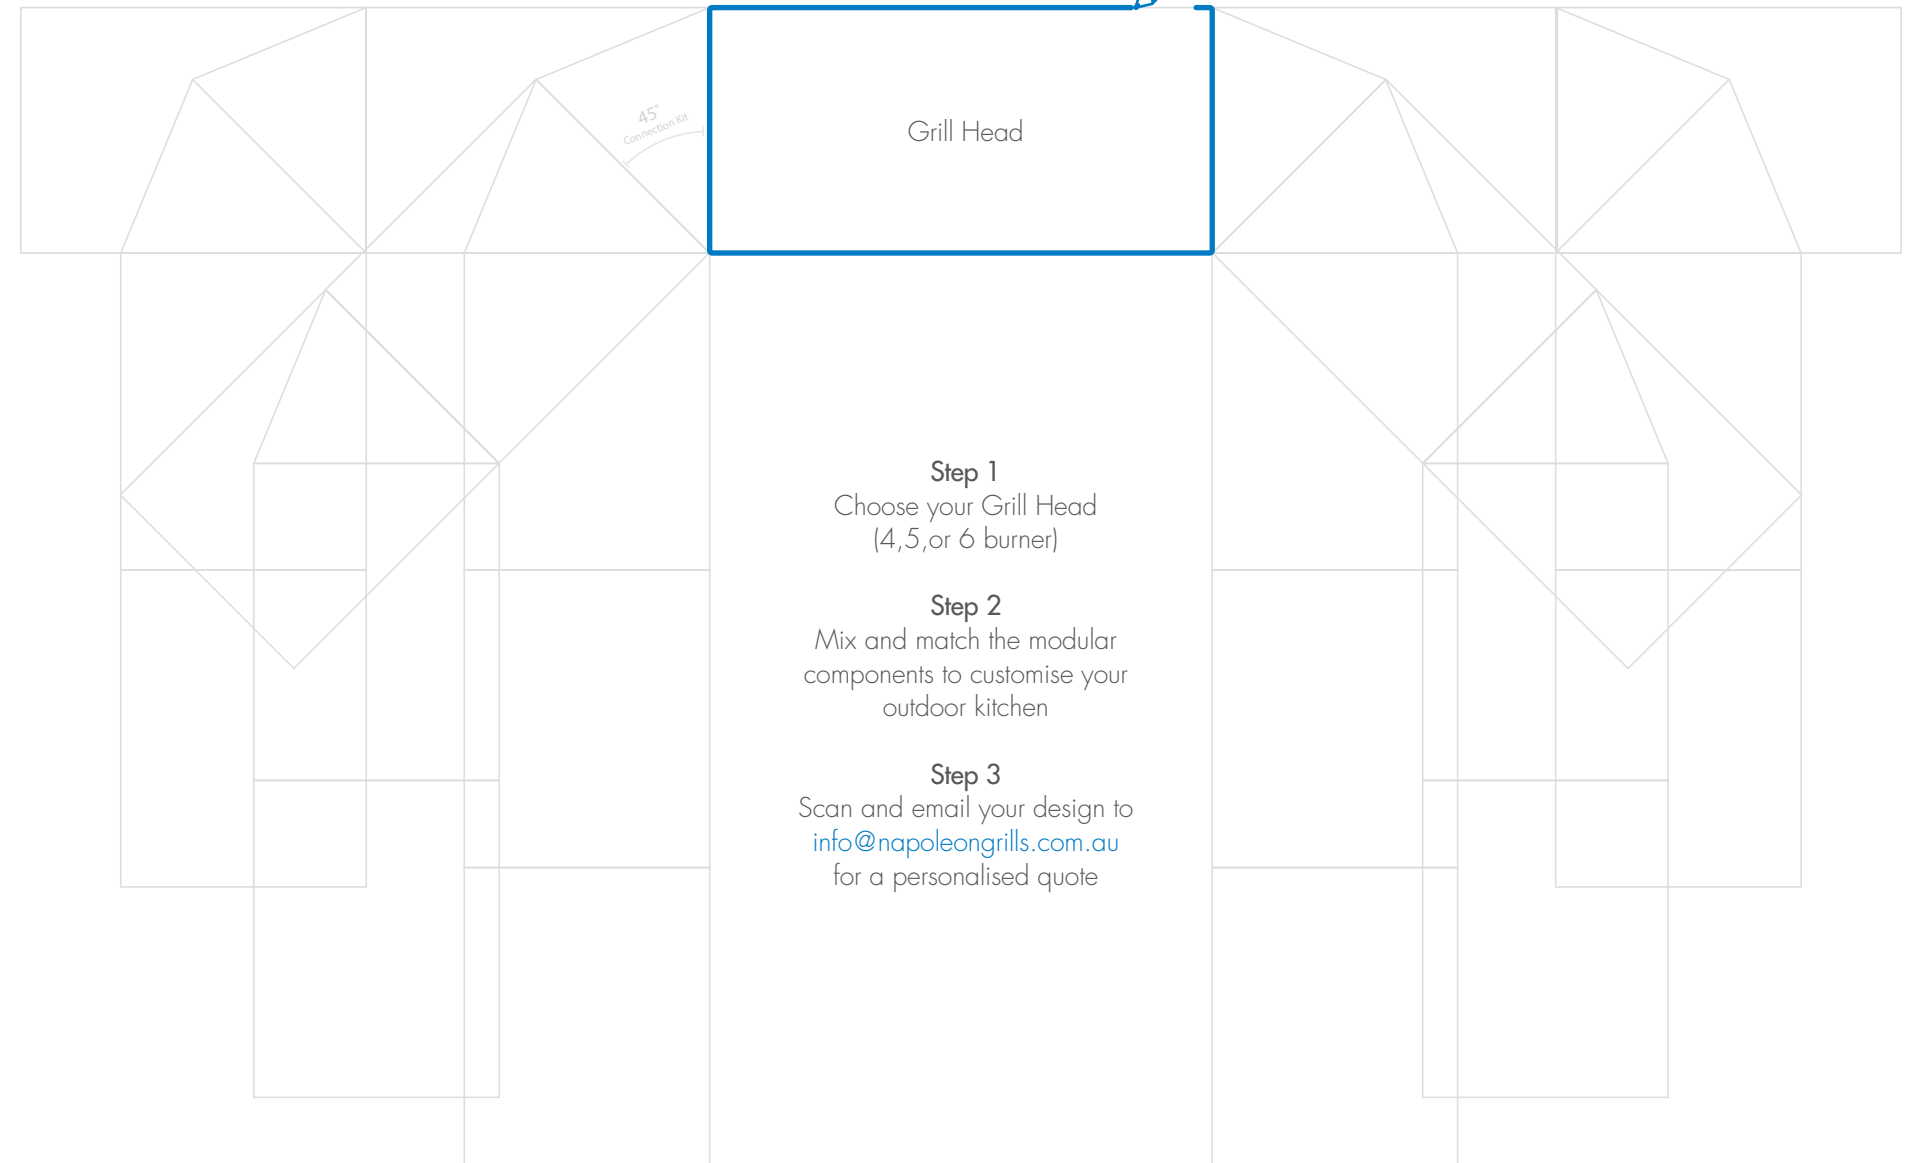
45°
Connection Kit

Grill Head

Step 1
Choose your Grill Head
(4,5,or 6 burner)

Step 2
Mix and match the modular components to customise your outdoor kitchen

Step 3
Scan and email your design to
info@napoleongrills.com.au
for a personalised quote